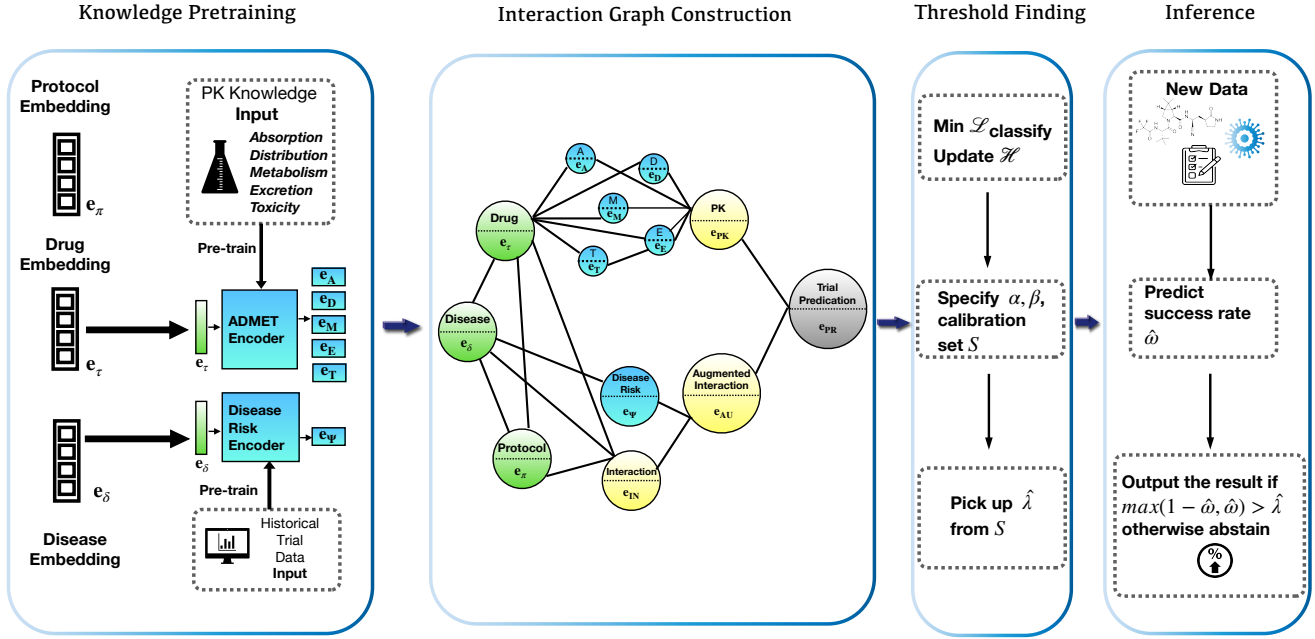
Knowledge Pretraining

Protocol Embedding

$\mathbf{e}_\pi$

Drug Embedding

$\mathbf{e}_\tau$

$\mathbf{e}_\delta$

Disease Embedding

PK Knowledge Input

Absorption
Distribution
Metabolism
Excretion
Toxicity

Pre-train

$\mathbf{e}_\tau$

ADMET Encoder

$\mathbf{e_A}$
$\mathbf{e_D}$
$\mathbf{e_M}$
$\mathbf{e_E}$
$\mathbf{e_T}$

$\mathbf{e}_\delta$

Disease Risk Encoder

$\mathbf{e}_\Psi$

Pre-train

Historical Trial Data Input

Interaction Graph Construction

A $\mathbf{e_A}$

D $\mathbf{e_D}$

M $\mathbf{e_M}$

E $\mathbf{e_E}$

T $\mathbf{e_T}$

Drug $\mathbf{e}_\tau$

PK $\mathbf{e_{PK}}$

Trial Predication $\mathbf{e_{PR}}$

Disease $\mathbf{e}_\delta$

Disease Risk $\mathbf{e}_\Psi$

Augmented Interaction $\mathbf{e_{AU}}$

Protocol $\mathbf{e}_\pi$

Interaction $\mathbf{e_{IN}}$

Threshold Finding

Min $\mathscr{L}_{\text{classify}}$
Update $\mathscr{H}$

Specify $\alpha, \beta$, calibration set $S$

Pick up $\hat{\lambda}$ from $S$

Inference

New Data

Predict success rate $\hat{\omega}$

Output the result if $max(1-\hat{\omega},\hat{\omega}) > \hat{\lambda}$ otherwise abstain

%